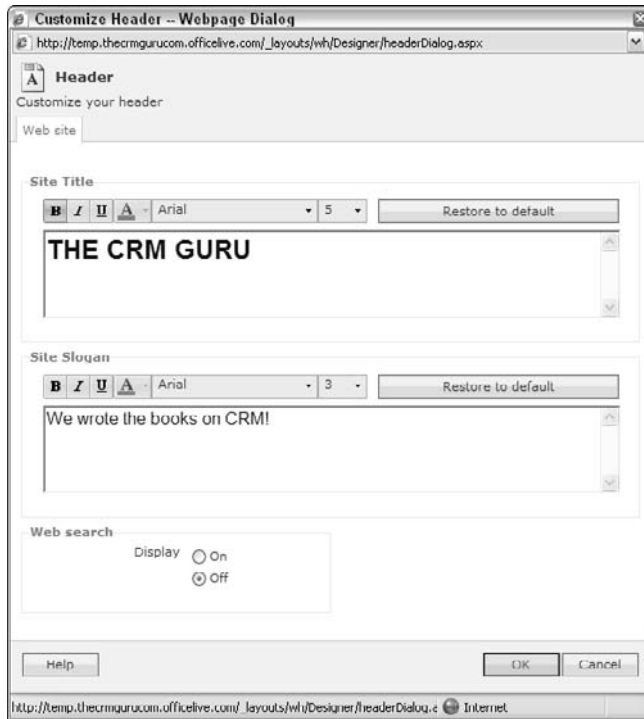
Customize Header -- Webpage Dialog

http://temp.thecrmgurucom.officelive.com/_layouts/wh/Designer/headerDialog.aspx

Header

Customize your header

Web site

Site Title

B I U A Arial 5 Restore to default

THE CRM GURU

Site Slogan

B I U A Arial 3 Restore to default

We wrote the books on CRM!

Web search

Display On

Off

Help

OK Cancel

http://temp.thecrmgurucom.officelive.com/_layouts/wh/Designer/headerDialog.a Internet